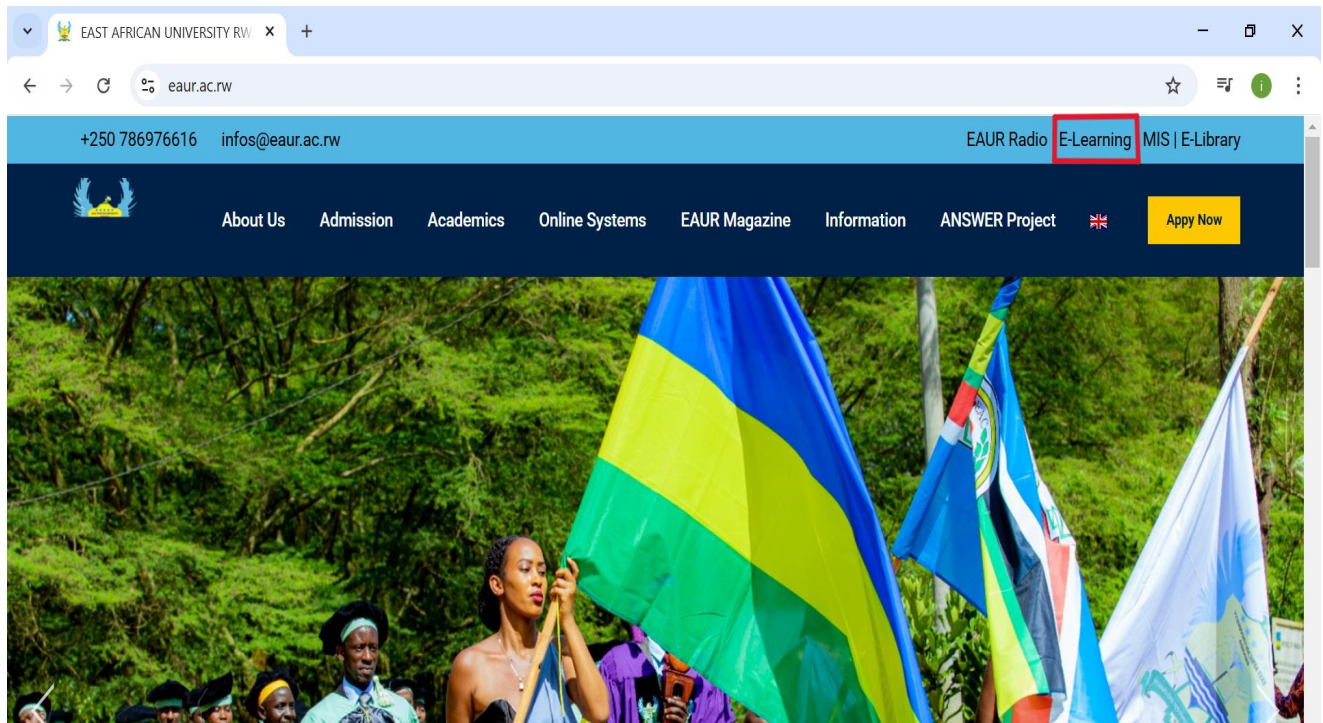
EAST AFRICAN UNIVERSITY RW

eaur.ac.rw

+250 786976616 infos@eaur.ac.rw

EAUR Radio E-Learning MIS | E-Library

About Us Admission Academics Online Systems EAUR Magazine Information ANSWER Project

Appy Now